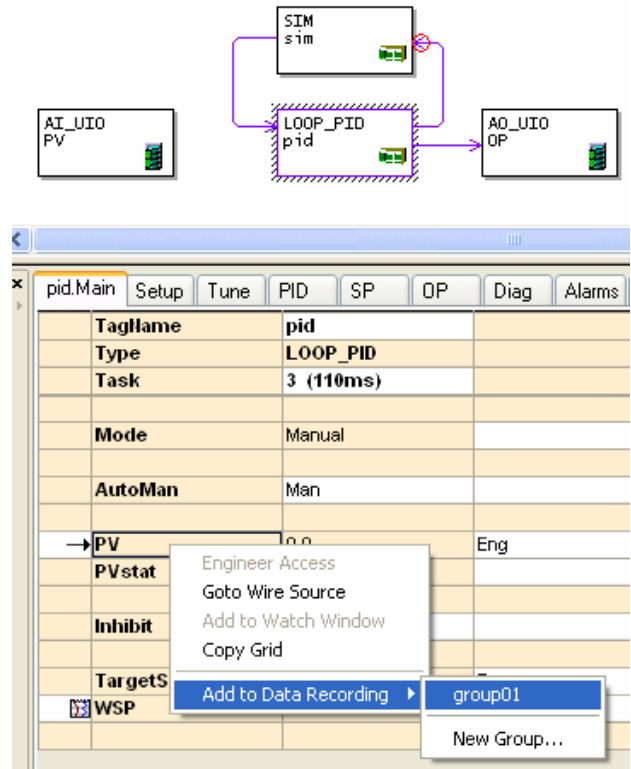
SIM
sim

AI_UIO
PV

LOOP_PID
pid

AO_UIO
OP

pid.Main | Setup | Tune | PID | SP | OP | Diag | Alarms

| TagName | pid | |
|---|---|---|
| Type | LOOP_PID | |
| Task | 3 (110ms) | |
| | | |
| Mode | Manual | |
| | | |
| AutoMan | Man | |
| | | |
| PV | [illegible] | Eng |
| PVstat | | |
| | | |
| Inhibit | | |
| | | |
| TargetS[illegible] | | |
| WSP | | |

Engineer Access
Goto Wire Source
Add to Watch Window
Copy Grid
Add to Data Recording

group01
New Group...